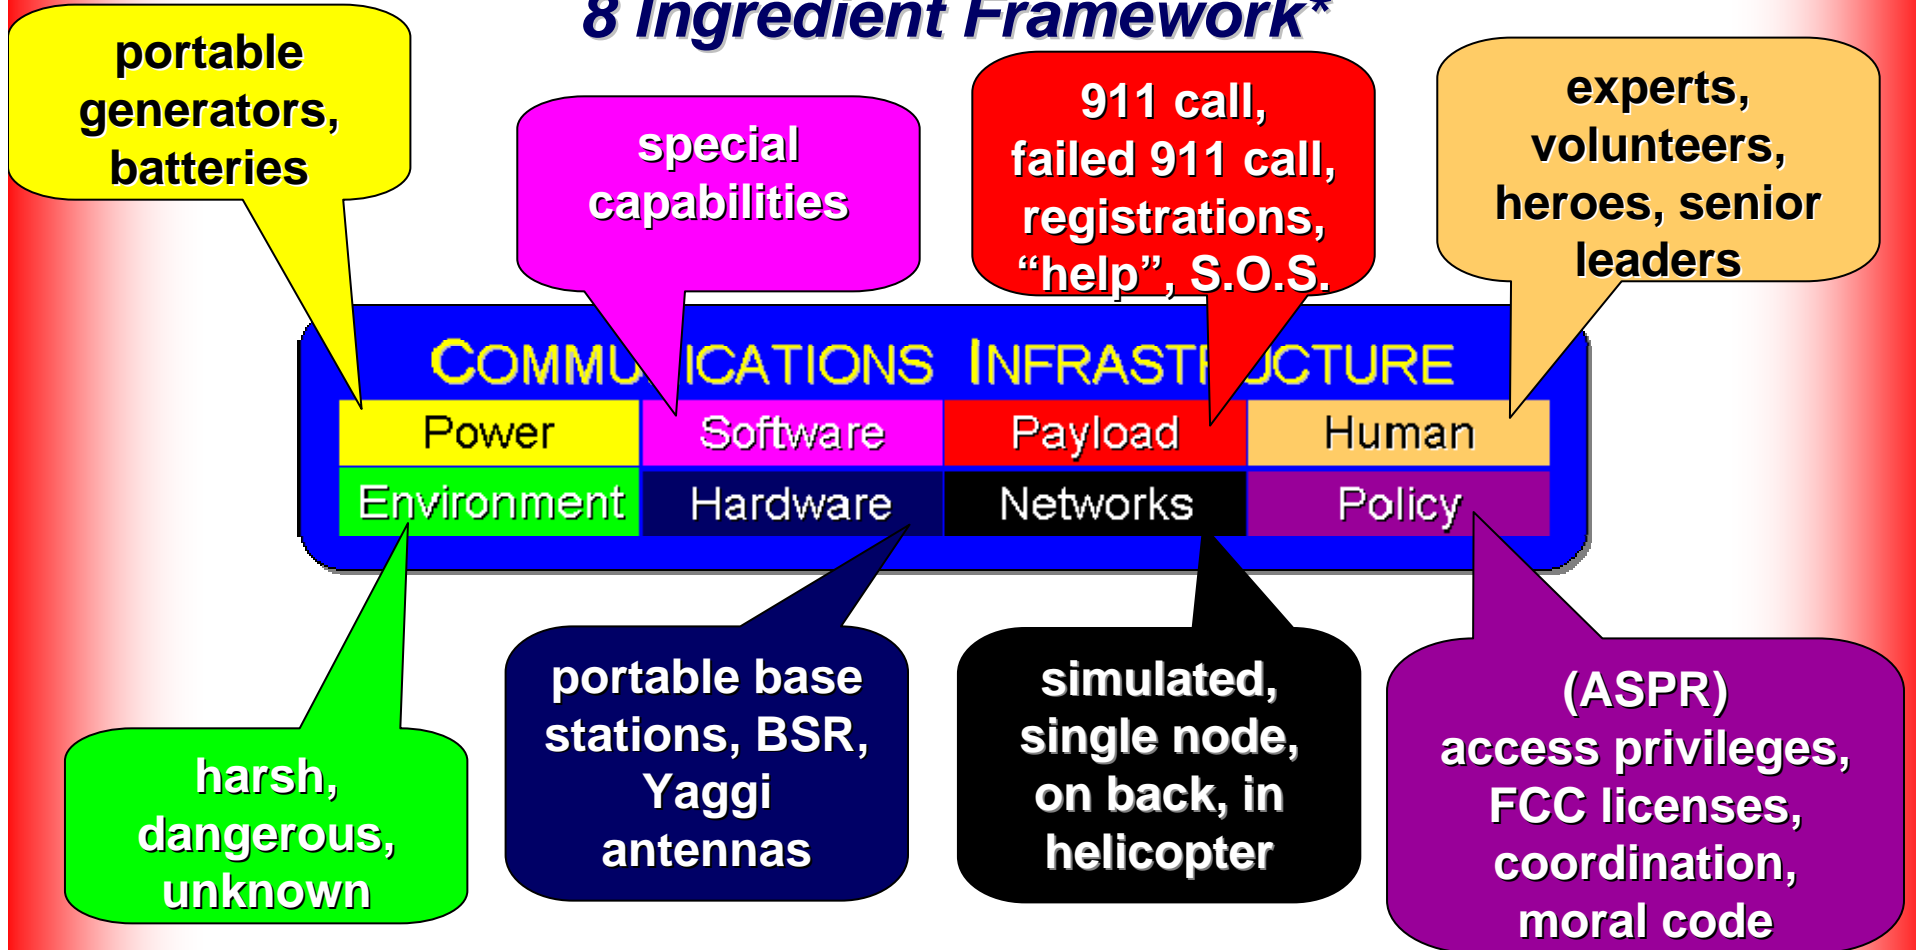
8 Ingredient Framework*

portable generators, batteries

special capabilities

911 call, failed 911 call, registrations, “help”, S.O.S.

experts, volunteers, heroes, senior leaders

COMMU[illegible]ICATIONS INFRAST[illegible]UCTURE

| Power | Software | Payload | Human |
|---|---|---|---|
| Environment | Hardware | Networks | Policy |

harsh, dangerous, unknown

portable base stations, BSR, Yaggi antennas

simulated, single node, on back, in helicopter

(ASPR) access privileges, FCC licenses, coordination, moral code